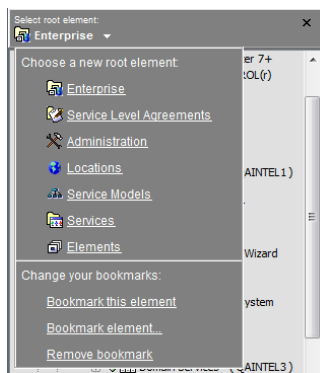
Select root element:
Enterprise
×
Choose a new root element:
Enterprise
Service Level Agreements
Administration
Locations
Service Models
Services
Elements
Change your bookmarks:
Bookmark this element
Bookmark element...
Remove bookmark
er 7+
ROL(r)
AINTEL1)
Wizard
ystem
Domain Services
AINTEL3)